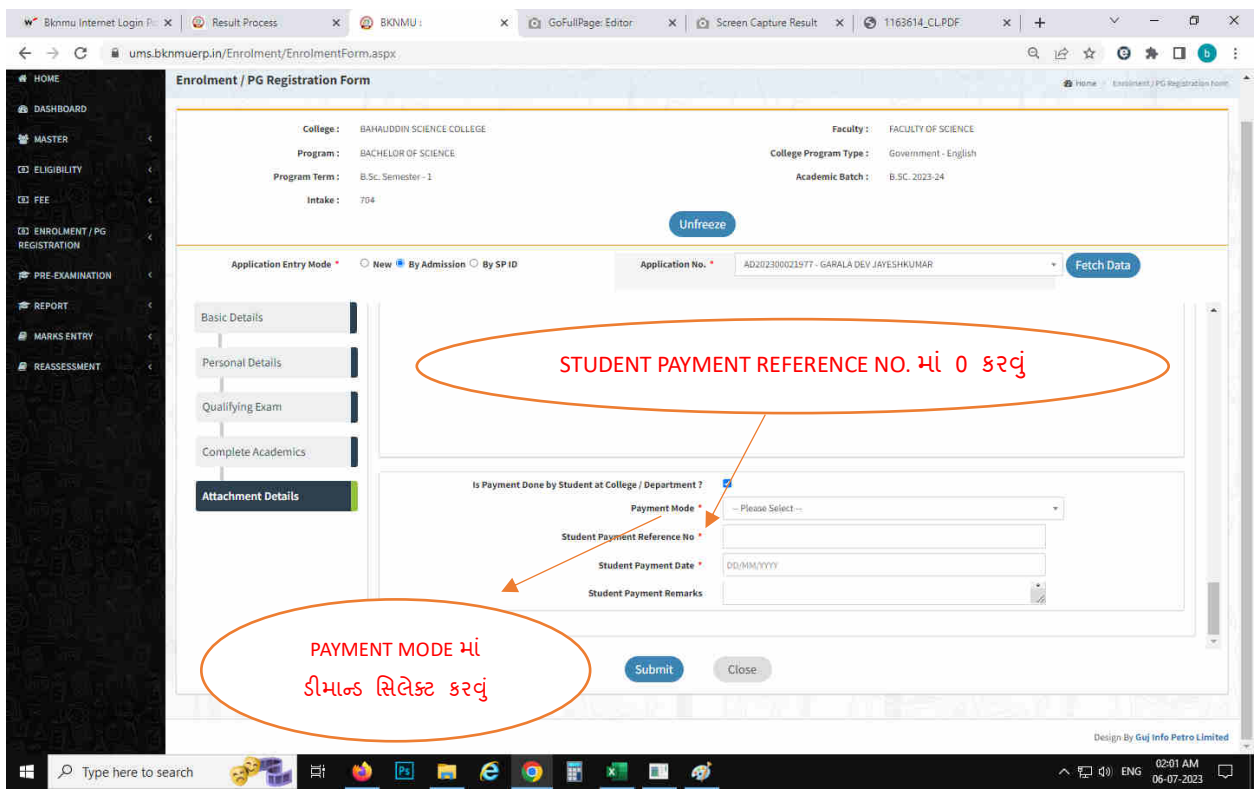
Bknmu Internet Login Pa × | Result Process × | BKNMU : × | GoFullPage: Editor × | Screen Capture Result × | 1163614_CL.PDF × | +

ums.bknmuerp.in/Enrolment/EnrolmentForm.aspx

HOME
DASHBOARD
MASTER
ELIGIBILITY
FEE
ENROLMENT / PG REGISTRATION
PRE-EXAMINATION
REPORT
MARKS ENTRY
REASSESSMENT

Enrolment / PG Registration Form

Home / Enrolment / PG Registration Form

College : BAHAUDDIN SCIENCE COLLEGE
Faculty : FACULTY OF SCIENCE
Program : BACHELOR OF SCIENCE
College Program Type : Government - English
Program Term : B.Sc. Semester - 1
Academic Batch : B.SC. 2023-24
Intake : 704

Unfreeze

Application Entry Mode * New By Admission By SP ID
Application No. * AD202300021977 - GARALA DEV JAYESHKUMAR
Fetch Data

Basic Details
Personal Details
Qualifying Exam
Complete Academics
Attachment Details

STUDENT PAYMENT REFERENCE NO. માં 0 કરવું

Is Payment Done by Student at College / Department ?
Payment Mode * -- Please Select --
Student Payment Reference No *
Student Payment Date * DD/MM/YYYY
Student Payment Remarks

PAYMENT MODE માં ડીમાન્ડ સિલેક્ટ કરવું

Submit
Close

Design By Guj Info Petro Limited

Type here to search
ENG 02:01 AM 06-07-2023